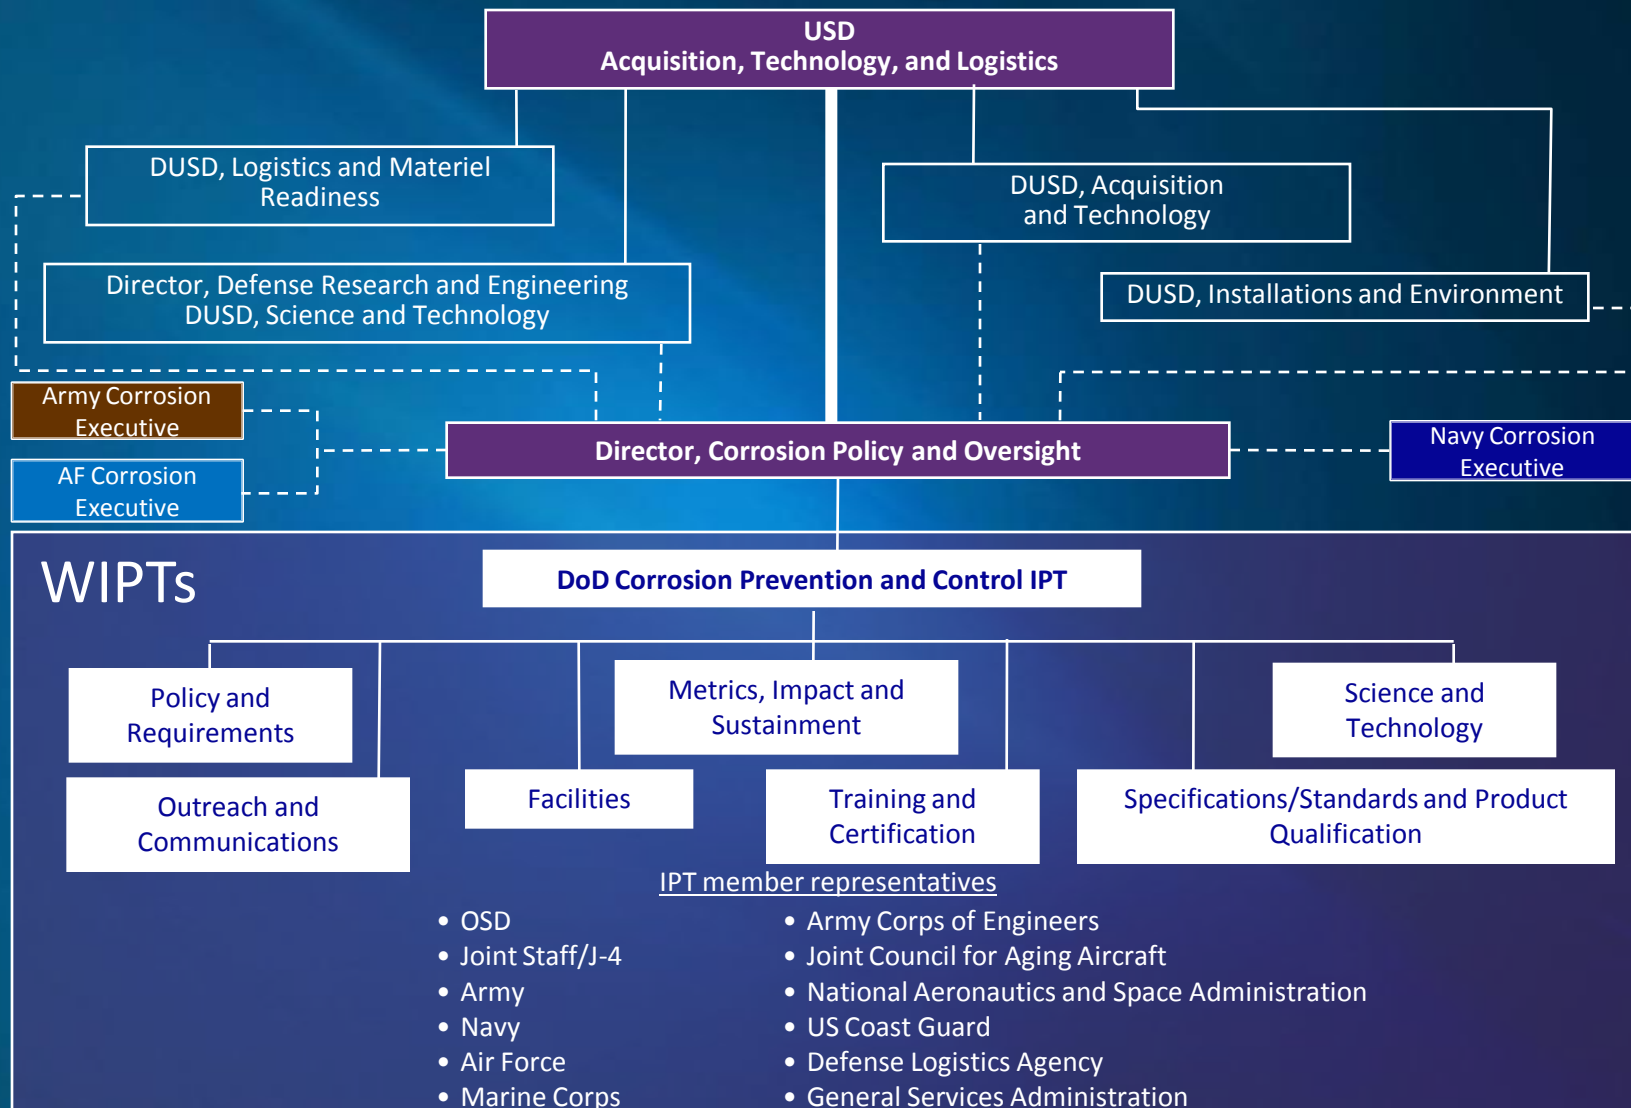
USD
Acquisition, Technology, and Logistics

DUSD, Logistics and Materiel Readiness

DUSD, Acquisition and Technology

Director, Defense Research and Engineering
DUSD, Science and Technology

DUSD, Installations and Environment

Army Corrosion Executive

AF Corrosion Executive

Director, Corrosion Policy and Oversight

Navy Corrosion Executive

WIPTs

DoD Corrosion Prevention and Control IPT

Policy and Requirements

Metrics, Impact and Sustainment

Science and Technology

Outreach and Communications

Facilities

Training and Certification

Specifications/Standards and Product Qualification

IPT member representatives

- OSD
- Joint Staff/J-4
- Army
- Navy
- Air Force
- Marine Corps

- Army Corps of Engineers
- Joint Council for Aging Aircraft
- National Aeronautics and Space Administration
- US Coast Guard
- Defense Logistics Agency
- General Services Administration